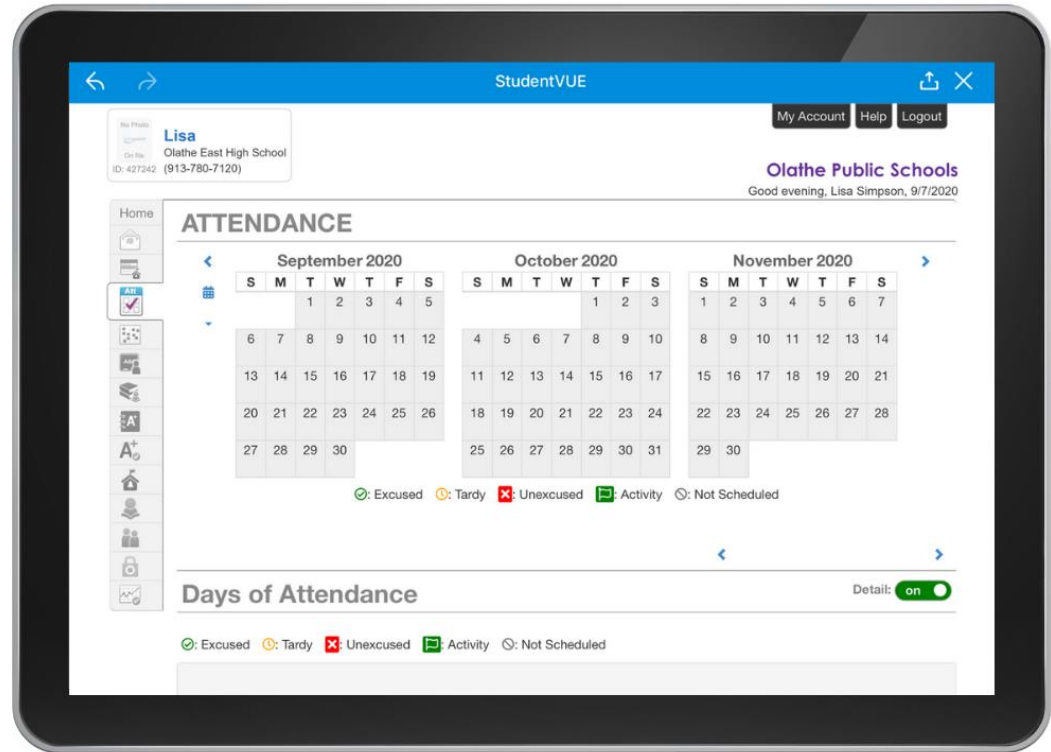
StudentVUE

My Account Help Logout

No Photo On file ID: 427242

Lisa
Olathe East High School
(913-780-7120)

Olathe Public Schools
Good evening, Lisa Simpson, 9/7/2020

Home

Att

ATTENDANCE

September 2020

| S | M | T | W | T | F | S |
|---|---|---|---|---|---|---|
| | | 1 | 2 | 3 | 4 | 5 |
| 6 | 7 | 8 | 9 | 10 | 11 | 12 |
| 13 | 14 | 15 | 16 | 17 | 18 | 19 |
| 20 | 21 | 22 | 23 | 24 | 25 | 26 |
| 27 | 28 | 29 | 30 | | | |

October 2020

| S | M | T | W | T | F | S |
|---|---|---|---|---|---|---|
| | | | | 1 | 2 | 3 |
| 4 | 5 | 6 | 7 | 8 | 9 | 10 |
| 11 | 12 | 13 | 14 | 15 | 16 | 17 |
| 18 | 19 | 20 | 21 | 22 | 23 | 24 |
| 25 | 26 | 27 | 28 | 29 | 30 | 31 |

November 2020

| S | M | T | W | T | F | S |
|---|---|---|---|---|---|---|
| 1 | 2 | 3 | 4 | 5 | 6 | 7 |
| 8 | 9 | 10 | 11 | 12 | 13 | 14 |
| 15 | 16 | 17 | 18 | 19 | 20 | 21 |
| 22 | 23 | 24 | 25 | 26 | 27 | 28 |
| 29 | 30 | | | | | |

: Excused : Tardy : Unexcused : Activity : Not Scheduled

Days of Attendance

Detail: on

: Excused : Tardy : Unexcused : Activity : Not Scheduled